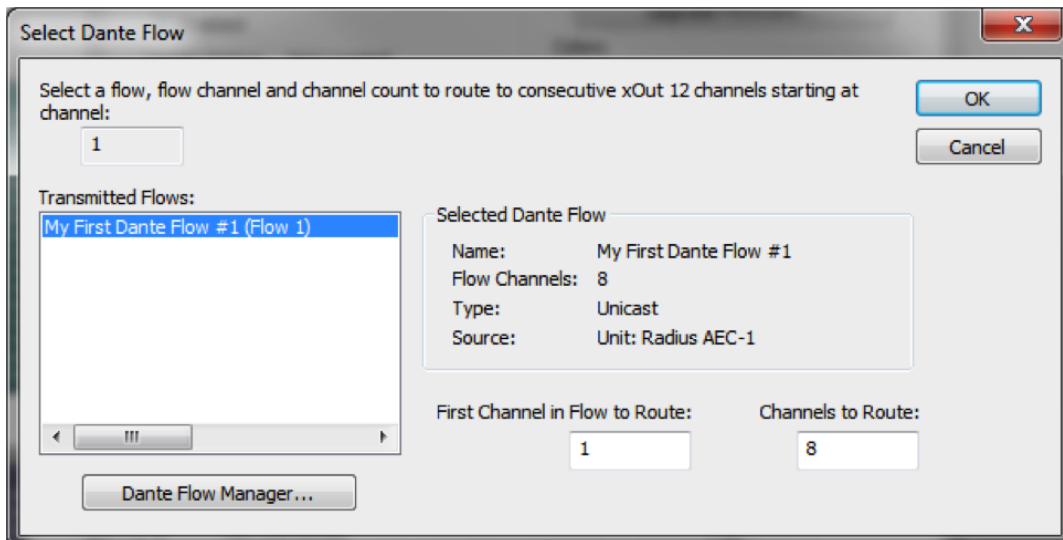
Select Dante Flow

Select a flow, flow channel and channel count to route to consecutive xOut 12 channels starting at channel:

1

OK

Cancel

Transmitted Flows:

My First Dante Flow #1 (Flow 1)

Selected Dante Flow

Name: My First Dante Flow #1
Flow Channels: 8
Type: Unicast
Source: Unit: Radius AEC-1

First Channel in Flow to Route:

1

Channels to Route:

8

Dante Flow Manager...